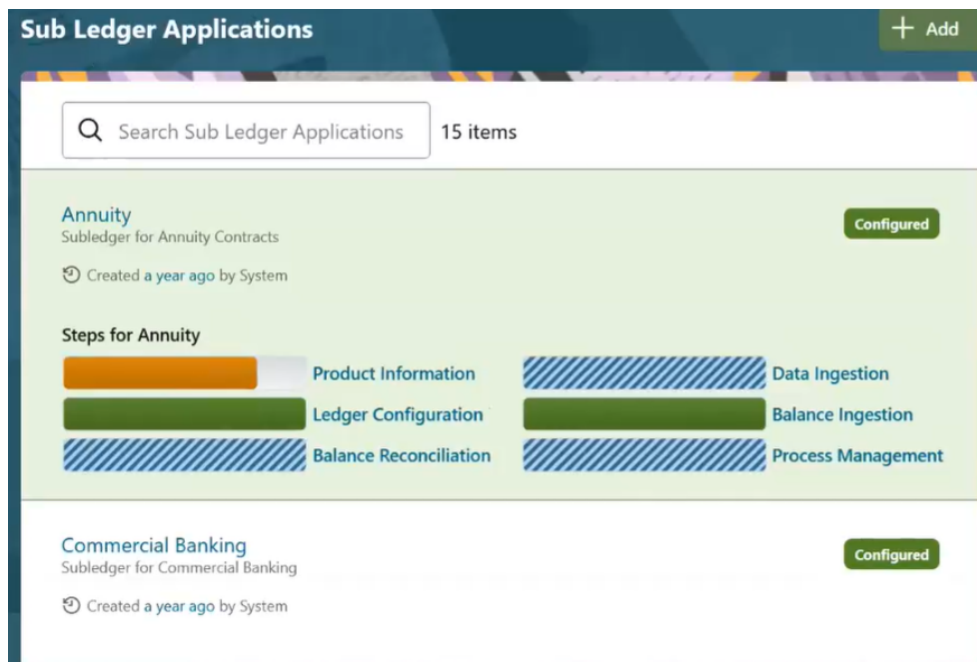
Sub Ledger Applications

+ Add

Search Sub Ledger Applications

15 items

Annuity
Subledger for Annuity Contracts

Configured

Created a year ago by System

Steps for Annuity

Product Information

Data Ingestion

Ledger Configuration

Balance Ingestion

Balance Reconciliation

Process Management

Commercial Banking
Subledger for Commercial Banking

Configured

Created a year ago by System